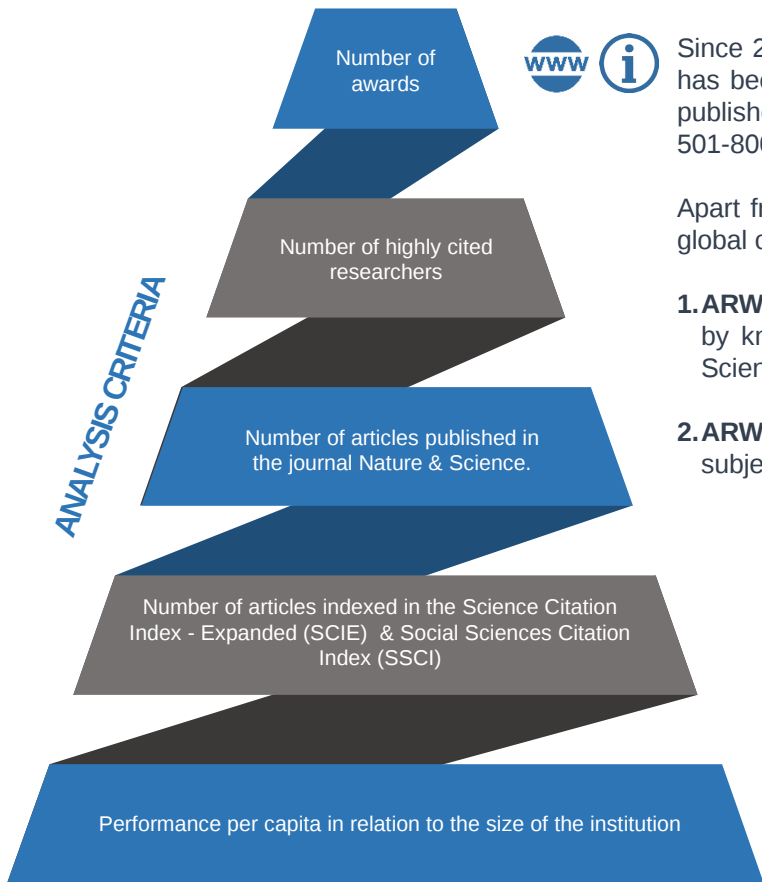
Number of awards

Number of highly cited researchers

Number of articles published in the journal Nature & Science.

Number of articles indexed in the Science Citation Index - Expanded (SCIE) & Social Sciences Citation Index (SSCI)

Performance per capita in relation to the size of the institution

ANALYSIS CRITERIA

www

Since 2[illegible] has bee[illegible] publishe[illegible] 501-80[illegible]

Apart f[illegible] global c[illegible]

1. ARW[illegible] by kn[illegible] Scien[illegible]

2. ARW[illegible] subje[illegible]